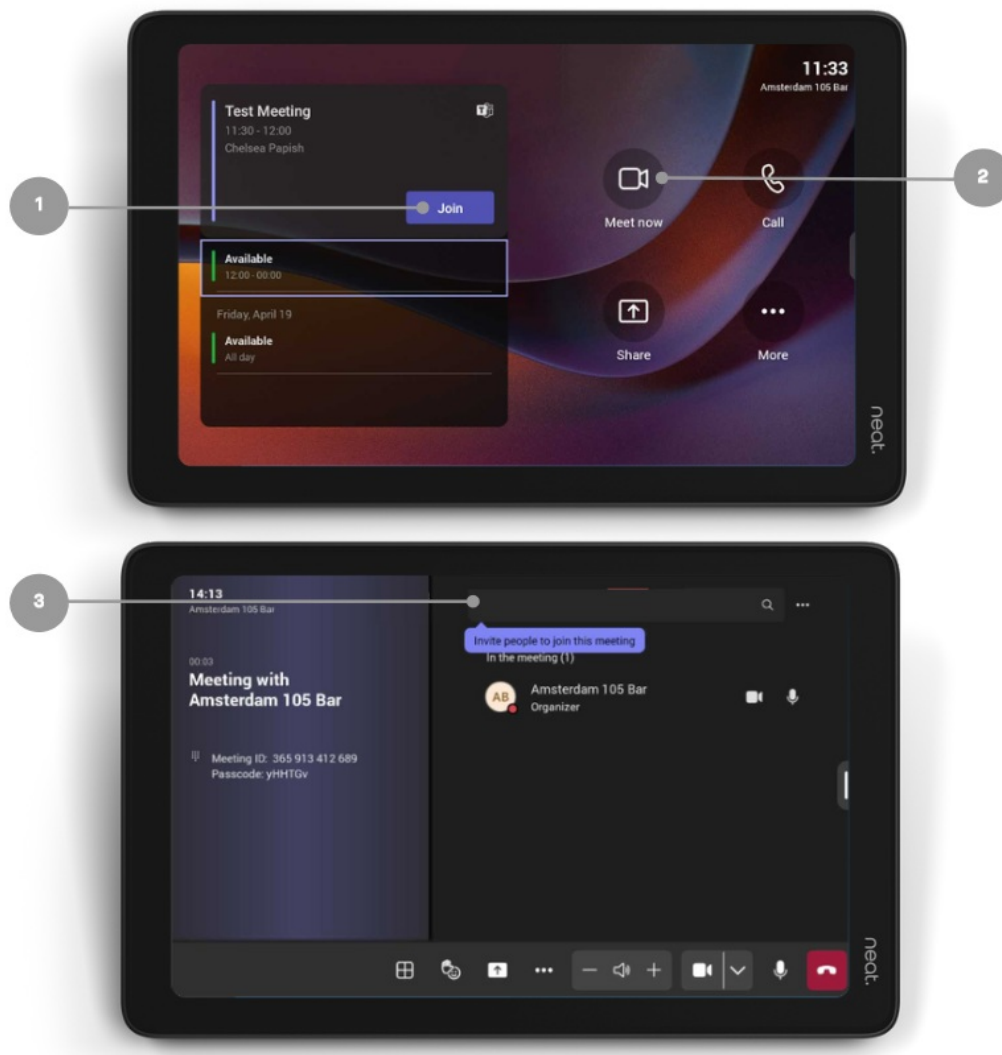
11:33
Amsterdam 105 Bar

Test Meeting
11:30 - 12:00
Chelsea Papish

1

Join

Available
12:00 - 00:00

Friday, April 19

Available
All day

2

Meet now

Call

Share

More

neat.

3

14:13
Amsterdam 105 Bar

00:03
Meeting with Amsterdam 105 Bar

Meeting ID: 365 913 412 689
Passcode: yHHTGv

Invite people to join this meeting
In the meeting (1)

AB
Amsterdam 105 Bar
Organizer

neat.